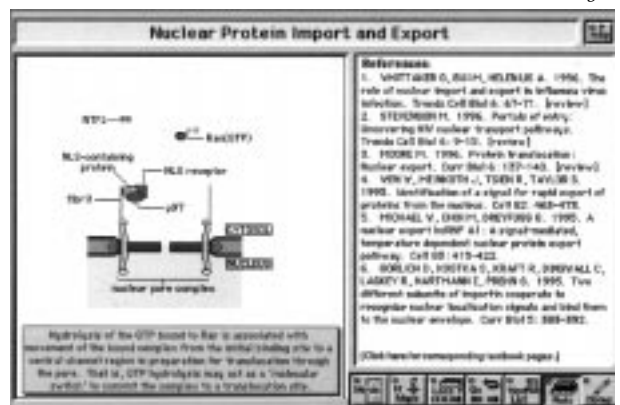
Nuclear Protein Import and Export

NTF2—
Ran(GTP)
NLS-containing protein
NLS receptor
Nup
p97
CYTOSOL
NUCLEUS
nuclear pore complex

Hydrolysis of the GTP bound to Ran is associated with movement of the bound complex from the initial binding site to a central channel region in preparation for translocation through the pore. That is, GTP hydrolysis may act as a "molecular switch" to commit the complex to a translocation step.

References
1. WHITTAKER G, BUI M, HELENIUS A. 1996. The role of nuclear import and export in influenza virus infection. Trends Cell Biol 6: 67-71. [review]
2. STEVENSON M. 1996. Portals of entry: Uncovering HIV nuclear transport pathways. Trends Cell Biol 6: 9-15. [review]
3. MOORE M. 1996. Protein translocation: Nuclear export. Curr Biol 6: 137-140. [review]
4. WEN W, MEINKOTH J, TSIEN R, TAYLOR S. 1995. Identification of a signal for rapid export of proteins from the nucleus. Cell 82: 463-473.
5. MICHAEL W, CHOI M, DREYFUSS G. 1995. A nuclear export signal in hnRNP A1: a signal-mediated, temperature dependent nuclear protein export pathway. Cell 83: 415-422.
6. GORLICH D, KOSTKA S, KRAFT R, DINGWALL C, LASKEY R, HARTMANN E, PREHN S. 1995. Two different subunits of importin cooperate to recognize nuclear localization signals and bind them to the nuclear envelope. Curr Biol 5: 383-392.

[Click here for corresponding textbook pages]